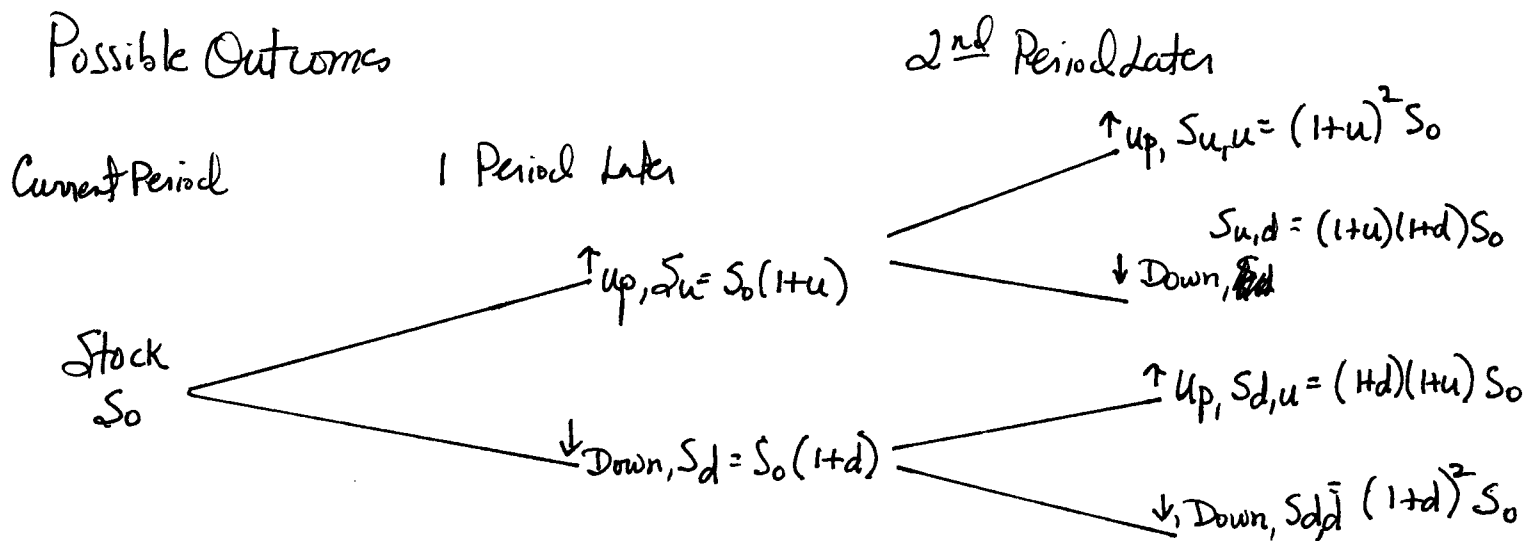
Possible Outcomes

$2^{nd}$ Period Later

Current Period

1 Period Later

↑ up, $S_{u,u} = (1+u)^2 S_0$

$S_{u,d} = (1+u)(1+d)S_0$

↑ up, $S_u = S_0(1+u)$

↓ Down, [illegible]

Stock $S_0$

↑ up, $S_{d,u} = (1+d)(1+u) S_0$

↓ Down, $S_d = S_0(1+d)$

↓ Down, $S_{d,d} = (1+d)^2 S_0$